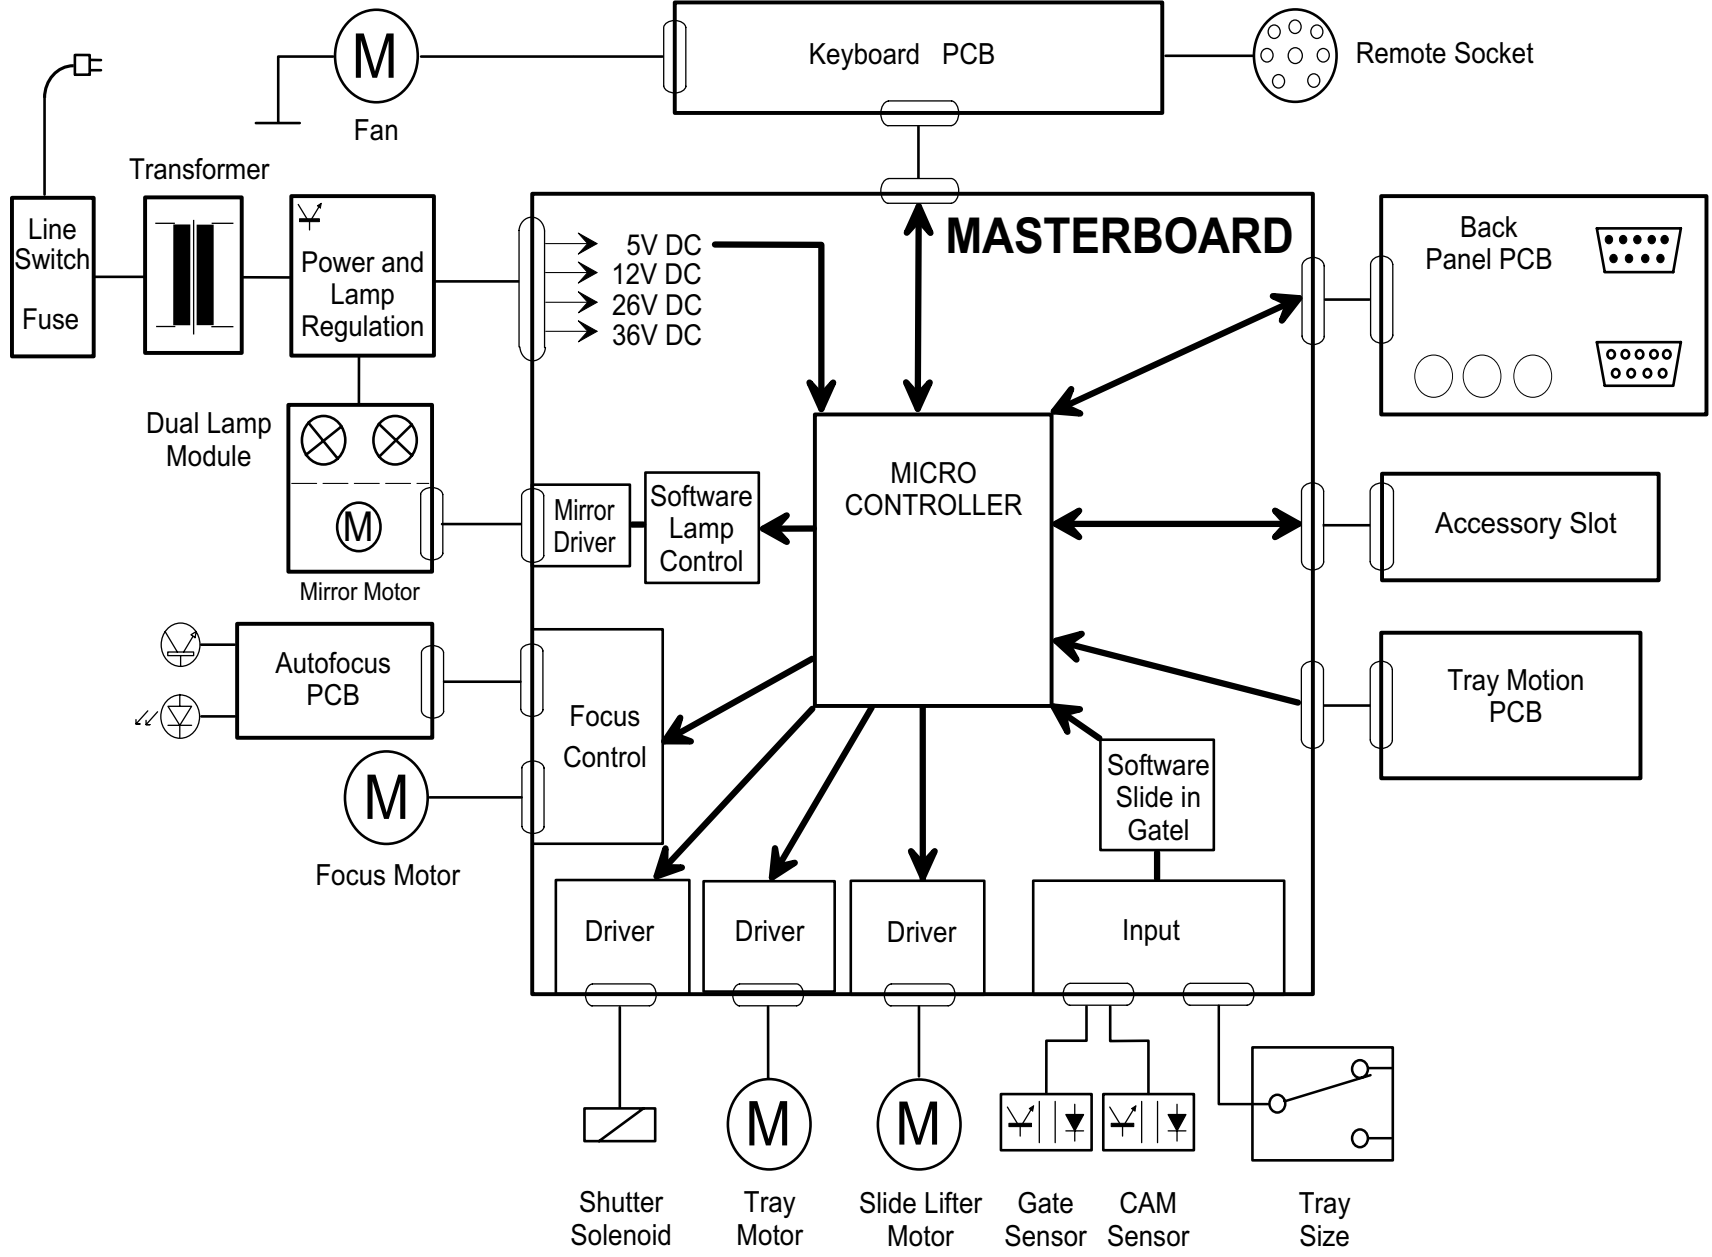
M

Fan

Keyboard PCB

Remote Socket

Transformer

Line Switch

Fuse

Power and Lamp Regulation

MASTERBOARD

5V DC
12V DC
26V DC
36V DC

Back Panel PCB

Dual Lamp Module

M

Mirror Motor

Mirror Driver

Software Lamp Control

MICRO CONTROLLER

Accessory Slot

Autofocus PCB

Focus Control

Tray Motion PCB

M

Focus Motor

Software Slide in Gatel

Driver

Driver

Driver

Input

M

M

Shutter Solenoid

Tray Motor

Slide Lifter Motor

Gate Sensor

CAM Sensor

Tray Size